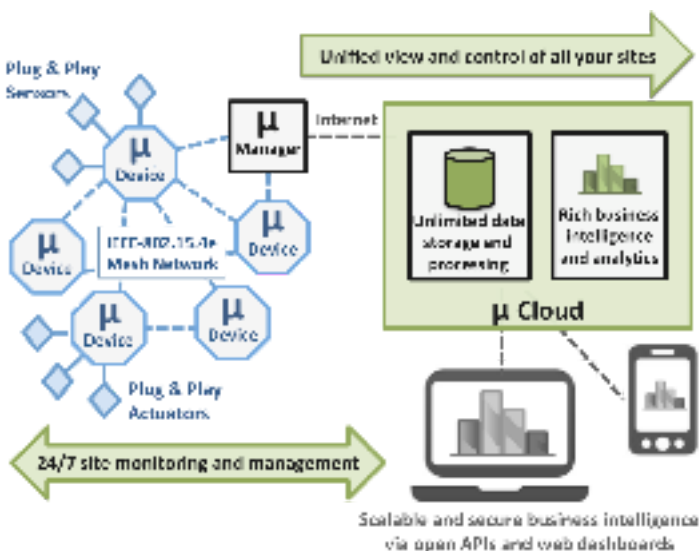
Unified view and control of all your sites

Plug & Play Sensors

μ Device

μ Manager

Internet

μ Device

μ Device

IEEE-802.15.4e Mesh Network

μ Device

μ Device

Plug & Play Actuators

Unlimited data storage and processing

Rich business intelligence and analytics

μ Cloud

24/7 site monitoring and management

Scalable and secure business intelligence via open APIs and web dashboards